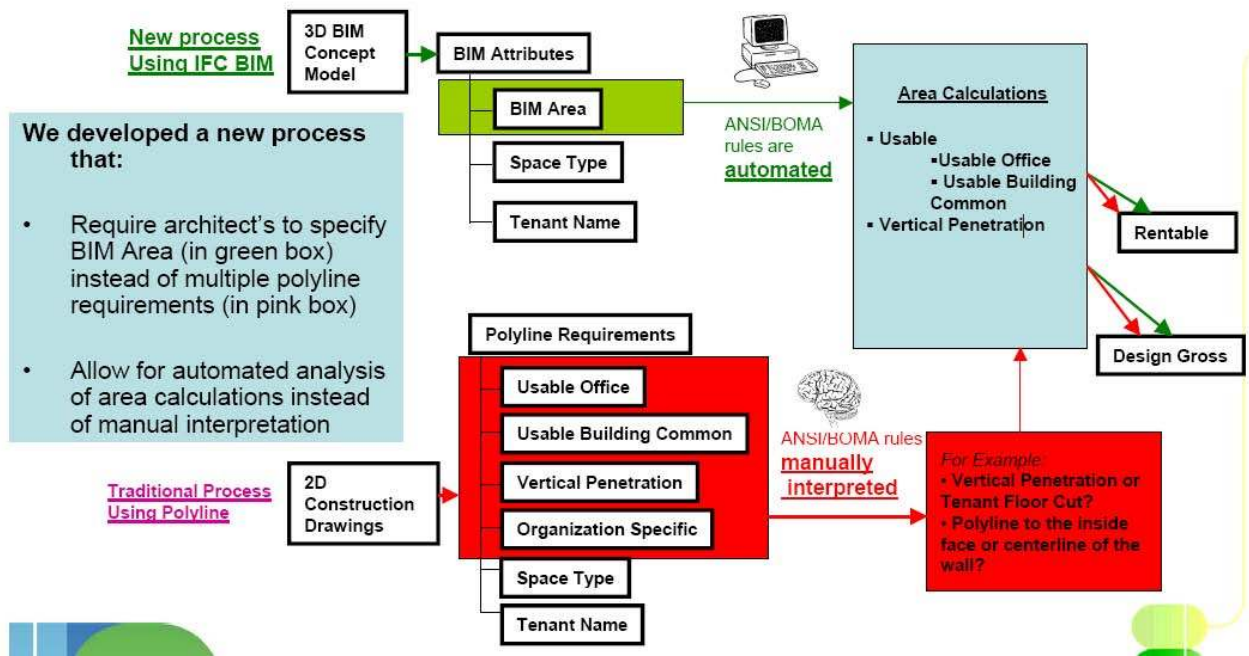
New process Using IFC BIM

3D BIM Concept Model

BIM Attributes

BIM Area

Space Type

Tenant Name

ANSI/BOMA rules are automated

Area Calculations

▪ Usable
▪Usable Office
▪ Usable Building Common
▪ Vertical Penetration

Rentable

Design Gross

We developed a new process that:

• Require architect's to specify BIM Area (in green box) instead of multiple polyline requirements (in pink box)

• Allow for automated analysis of area calculations instead of manual interpretation

Polyline Requirements

Usable Office

Usable Building Common

Vertical Penetration

Organization Specific

Space Type

Tenant Name

ANSI/BOMA rules manually interpreted

For Example:
• Vertical Penetration or Tenant Floor Cut?
• Polyline to the inside face or centerline of the wall?

Traditional Process Using Polyline

2D Construction Drawings